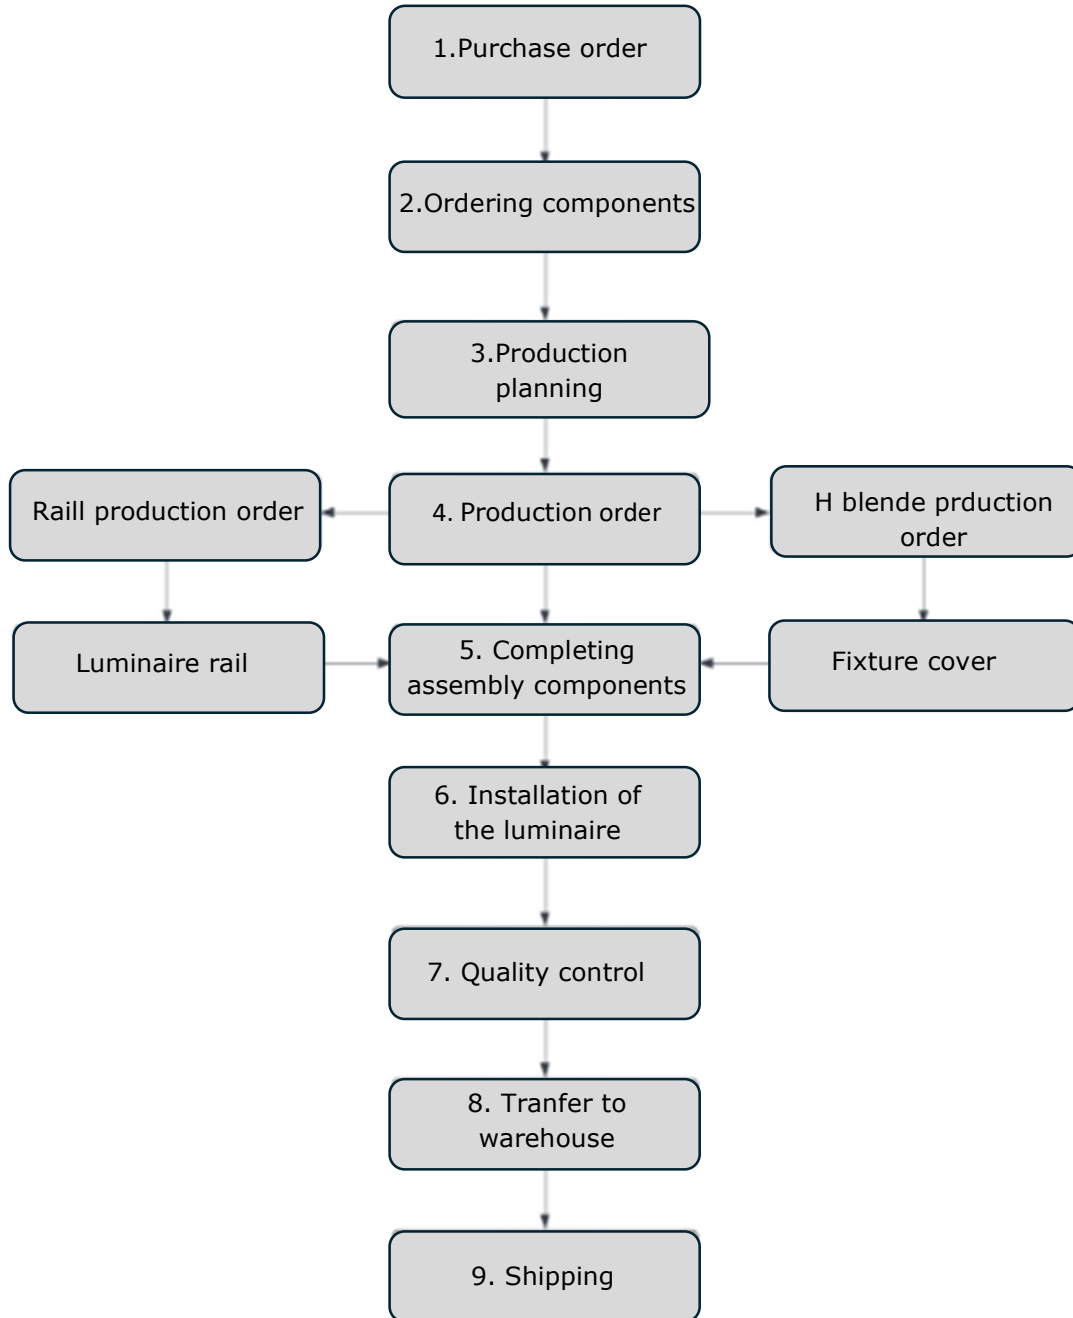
1.Purchase order

2.Ordering components

3.Production planning

Raill production order

4. Production order

H blende prduction order

Luminaire rail

5. Completing assembly components

Fixture cover

6. Installation of the luminaire

7. Quality control

8. Tranfer to warehouse

9. Shipping